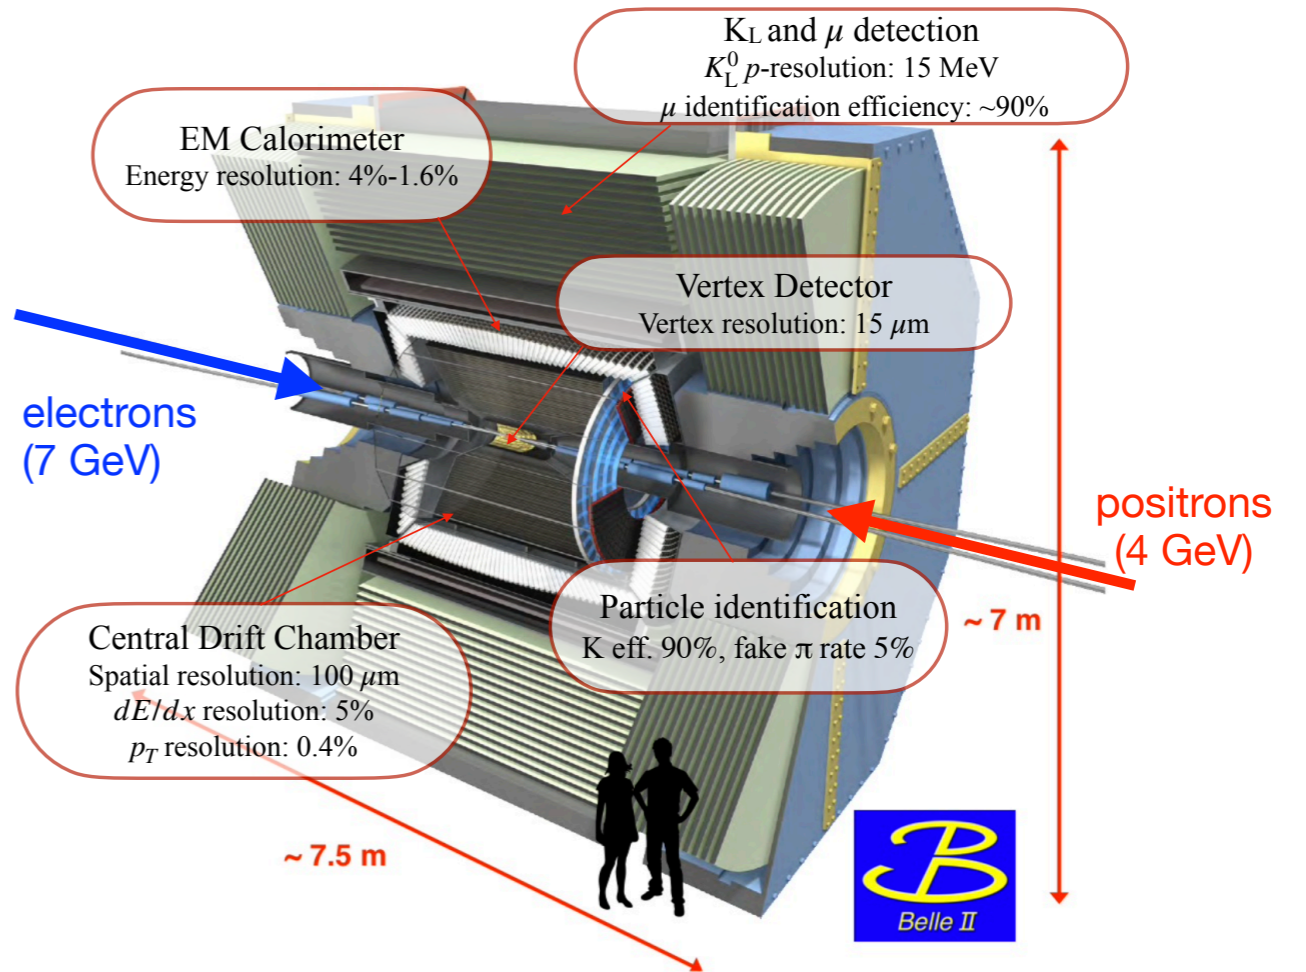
K$_L$ and $\mu$ detection
$K_L^0$ $p$-resolution: 15 MeV
$\mu$ identification efficiency: ~90%

EM Calorimeter
Energy resolution: 4%-1.6%

Vertex Detector
Vertex resolution: 15 $\mu$m

electrons
(7 GeV)

positrons
(4 GeV)

Particle identification
K eff. 90%, fake π rate 5%

~ 7 m

Central Drift Chamber
Spatial resolution: 100 $\mu$m
$dE/dx$ resolution: 5%
$p_T$ resolution: 0.4%

~ 7.5 m

B
Belle II